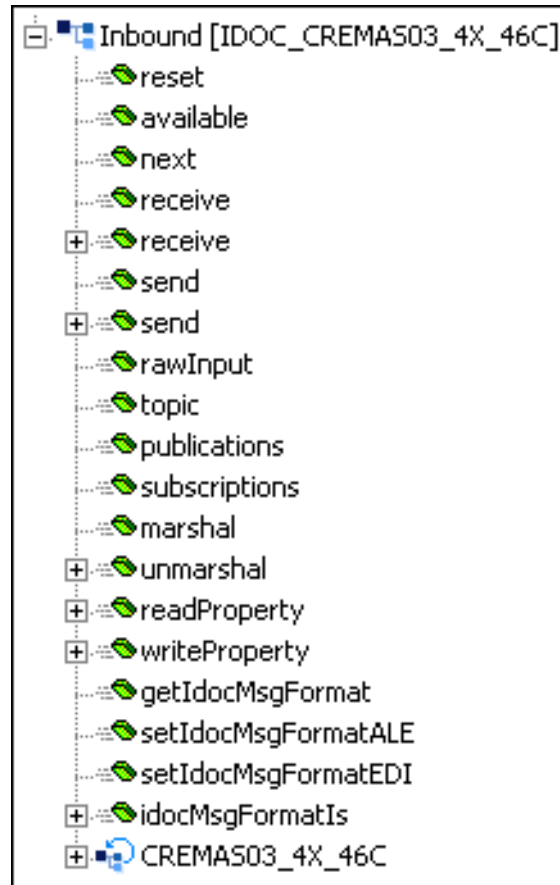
Inbound [IDOC_CREMAS03_4X_46C]
reset
available
next
receive
receive
send
send
rawInput
topic
publications
subscriptions
marshal
unmarshal
readProperty
writeProperty
getIdocMsgFormat
setIdocMsgFormatALE
setIdocMsgFormatEDI
idocMsgFormatIs
CREMAS03_4X_46C